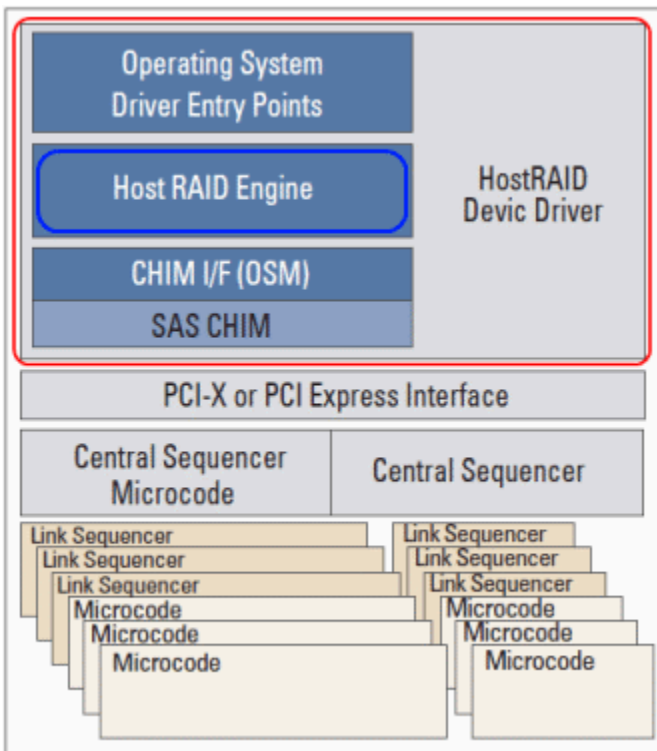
Operating System
Driver Entry Points

Host RAID Engine

CHIM I/F (OSM)

SAS CHIM

HostRAID
Devic Driver

PCI-X or PCI Express Interface

Central Sequencer
Microcode

Central Sequencer

Link Sequencer
Link Sequencer
Link Sequencer
Microcode
Microcode
Microcode

Link Sequencer
Link Sequencer
Link Sequencer
Microcode
Microcode
Microcode